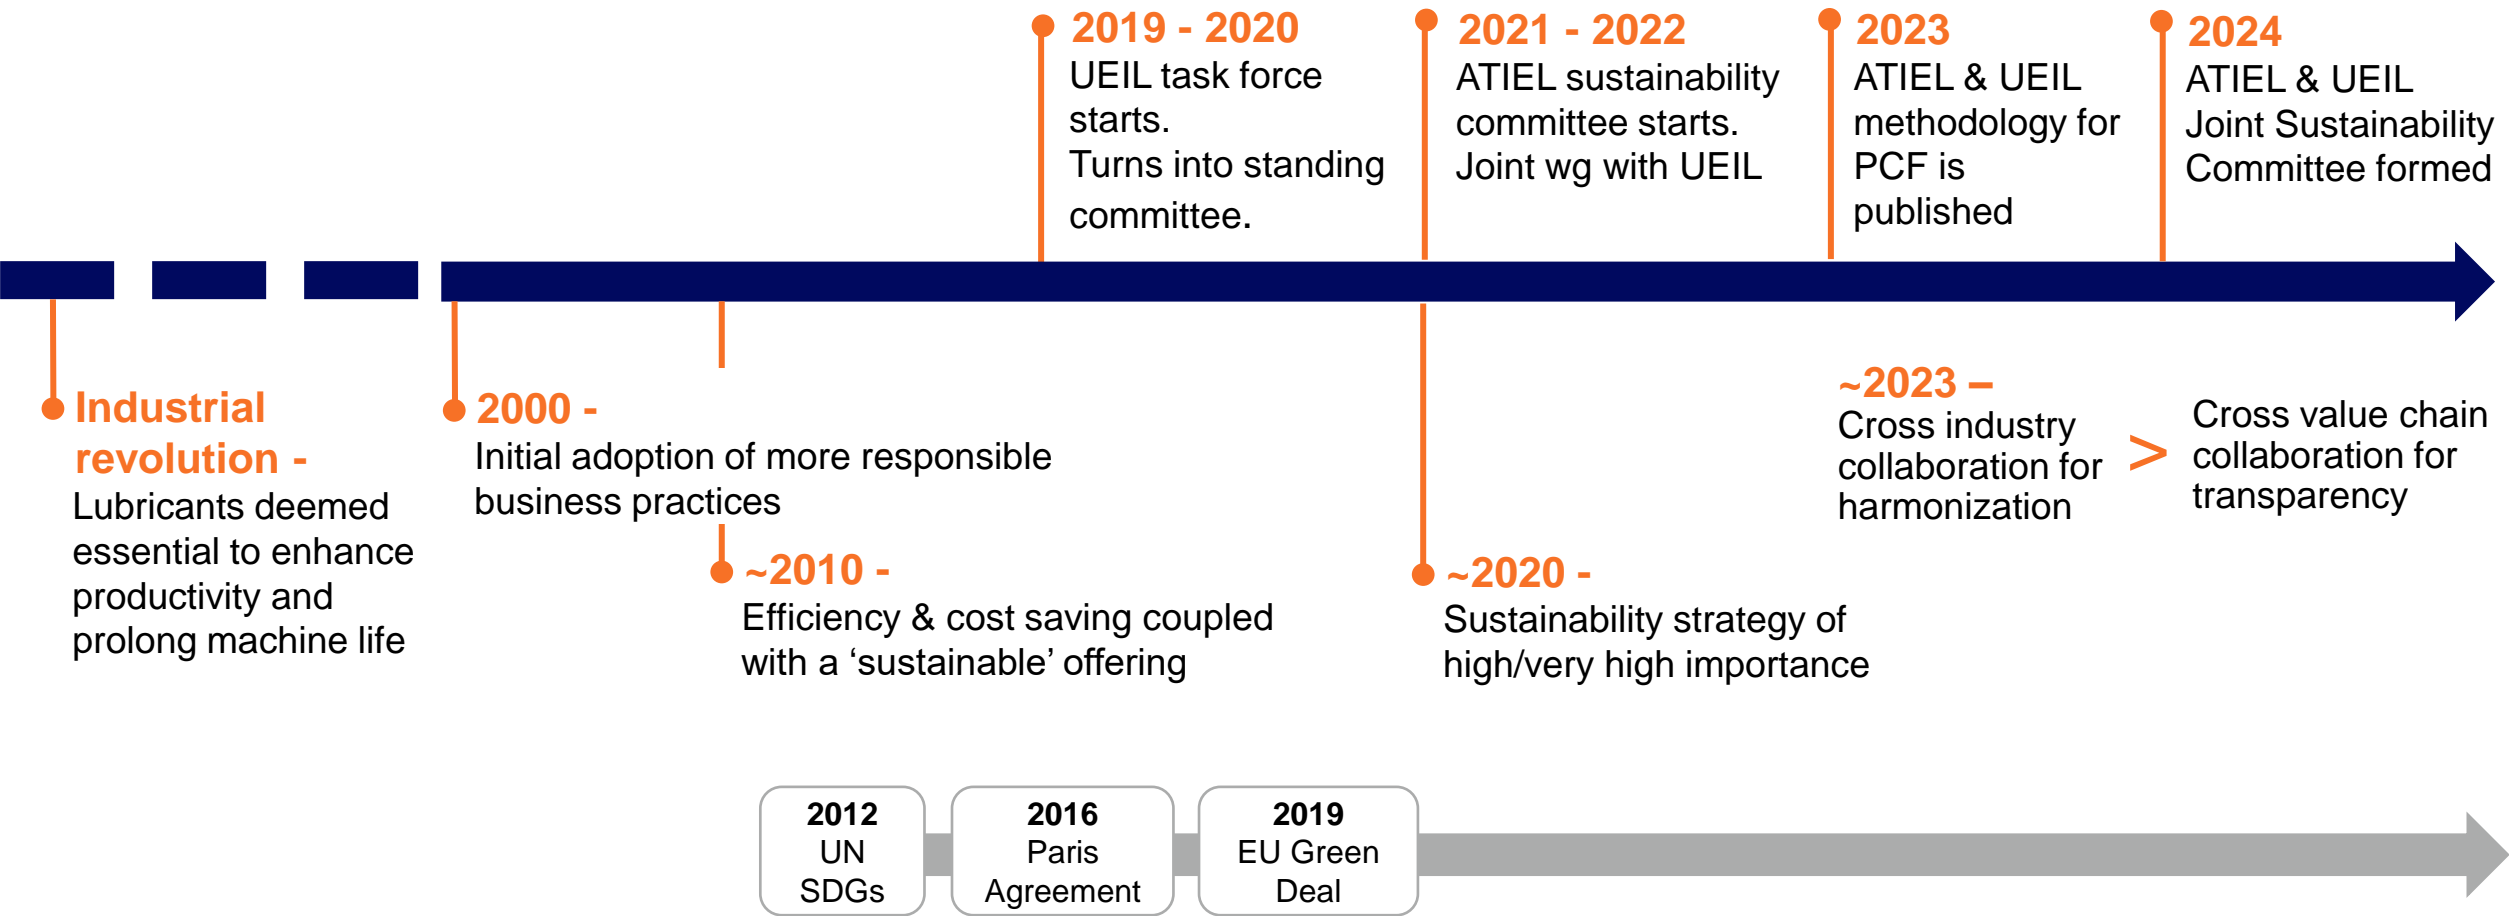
2019 - 2020
UEIL task force starts.
Turns into standing committee.

2021 - 2022
ATIEL sustainability committee starts.
Joint wg with UEIL

2023
ATIEL & UEIL methodology for PCF is published

2024
ATIEL & UEIL Joint Sustainability Committee formed

Industrial revolution -
Lubricants deemed essential to enhance productivity and prolong machine life

2000 -
Initial adoption of more responsible business practices

~2010 -
Efficiency & cost saving coupled with a ‘sustainable’ offering

~2020 -
Sustainability strategy of high/very high importance

~2023 –
Cross industry collaboration for harmonization

>

Cross value chain collaboration for transparency

2012
UN
SDGs

2016
Paris
Agreement

2019
EU Green
Deal